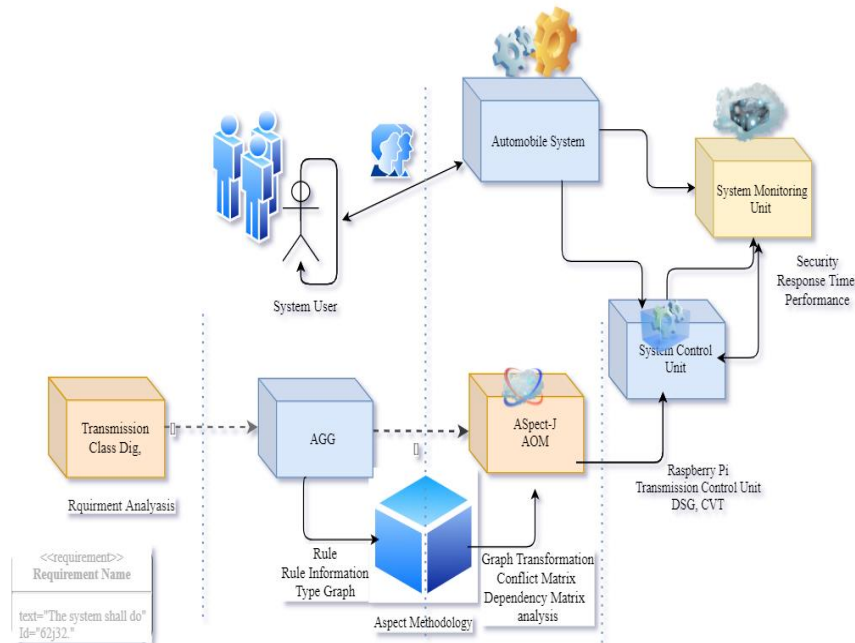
Automobile System

System Monitoring Unit

Security
Response Time
Performance

System User

System Control Unit

Transmission Class Dig,

AGG

ASpect-J
AOM

Raspberry Pi
Transmission Control Unit
DSG, CVT

Rquirment Analaysis

<<requirement>>
Requirement Name

text="The system shall do"
Id="62j32."

Rule
Rule Information
Type Graph

Aspect Methodology

Graph Transformation
Conflict Matrix
Dependency Matrix
analysis